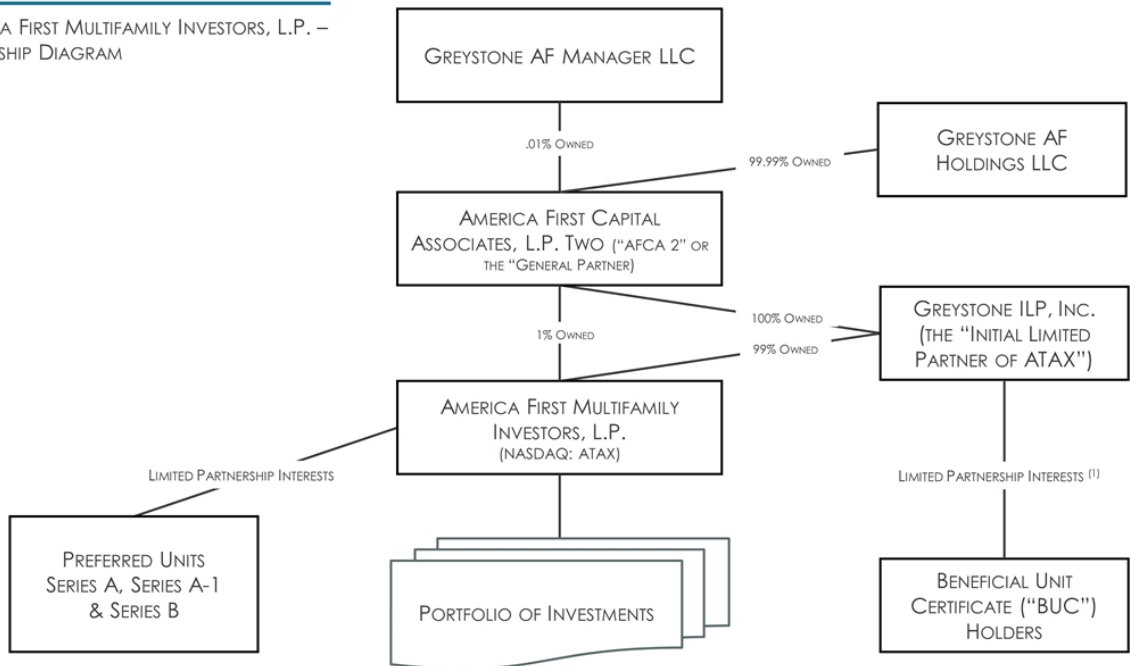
A FIRST MULTIFAMILY INVESTORS, L.P. – SHIP DIAGRAM

GREYSTONE AF MANAGER LLC

.01% OWNED

99.99% OWNED

GREYSTONE AF HOLDINGS LLC

AMERICA FIRST CAPITAL ASSOCIATES, L.P. TWO ("AFCA 2" OR THE "GENERAL PARTNER)

1% OWNED

100% OWNED

99% OWNED

GREYSTONE ILP, INC. (THE "INITIAL LIMITED PARTNER OF ATAX")

AMERICA FIRST MULTIFAMILY INVESTORS, L.P. (NASDAQ: ATAX)

LIMITED PARTNERSHIP INTERESTS

LIMITED PARTNERSHIP INTERESTS (1)

PREFERRED UNITS SERIES A, SERIES A-1 & SERIES B

PORTFOLIO OF INVESTMENTS

BENEFICIAL UNIT CERTIFICATE ("BUC") HOLDERS